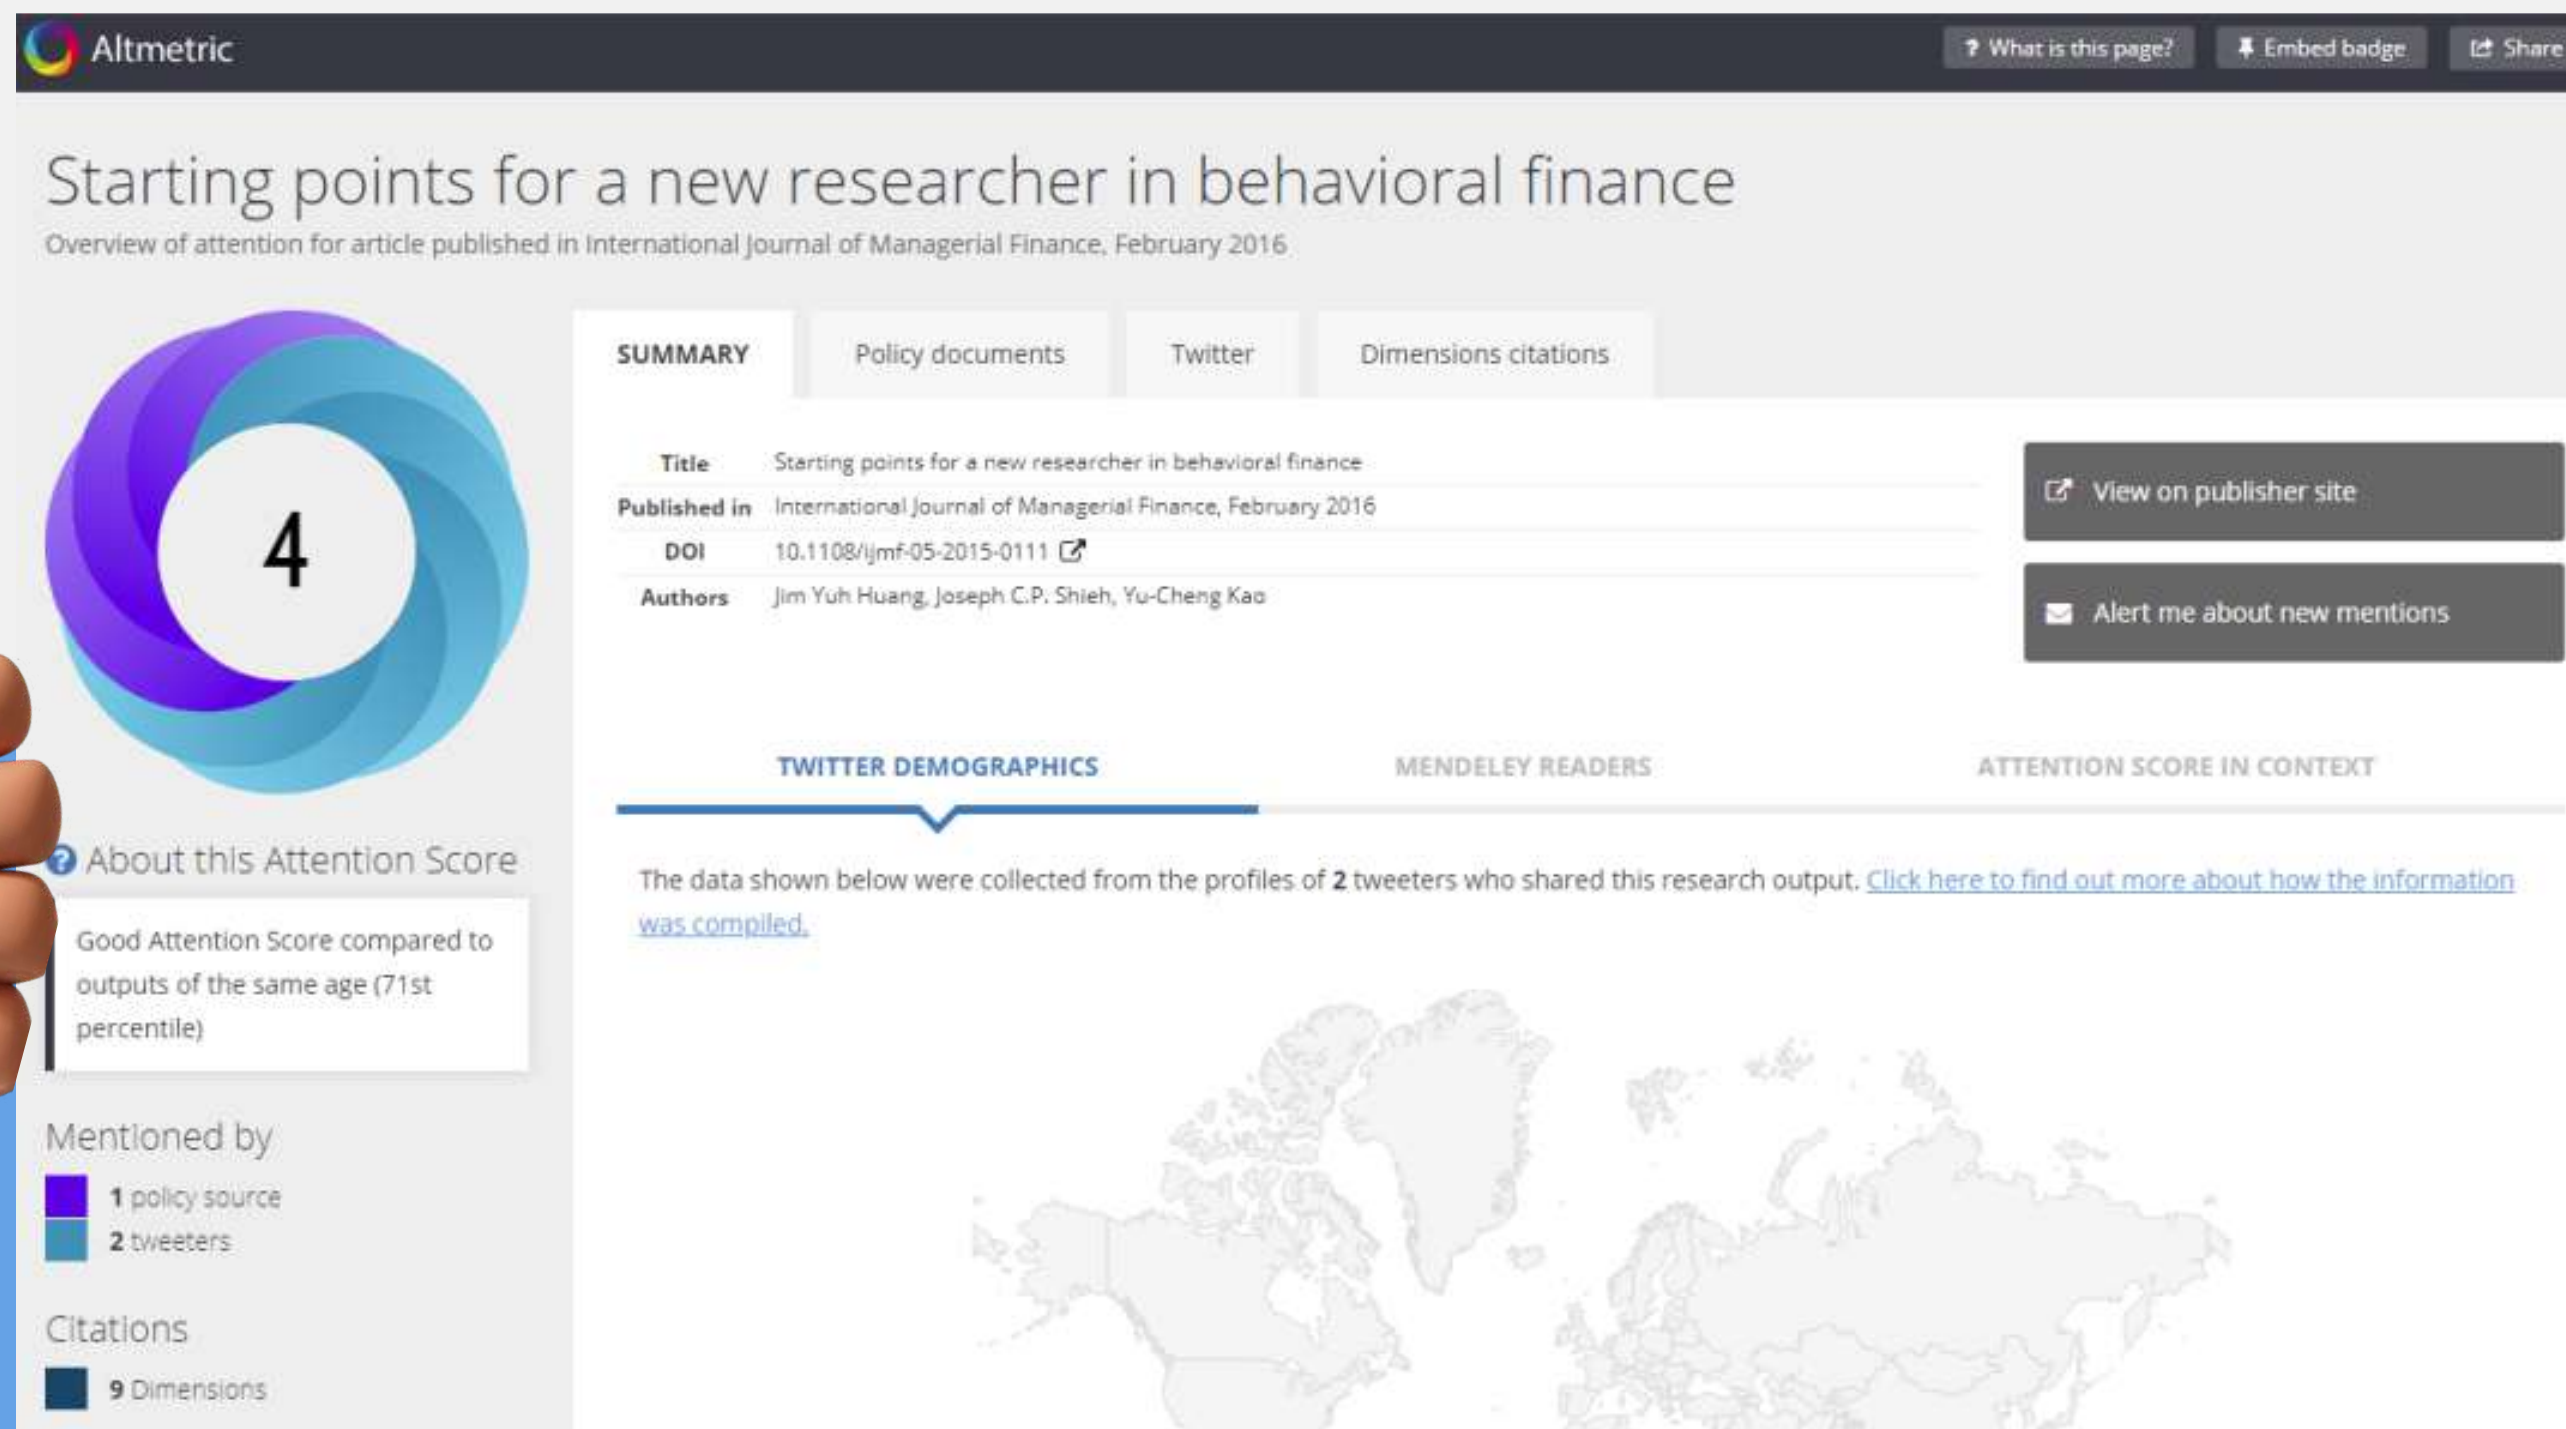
Altmetric

? What is this page?

Embed badge

Share

Starting points for a new researcher in behavioral finance

Overview of attention for article published in International Journal of Managerial Finance, February 2016

4

About this Attention Score

Good Attention Score compared to outputs of the same age (71st percentile)

Mentioned by

1 policy source

2 tweeters

Citations

9 Dimensions

SUMMARY

Policy documents

Twitter

Dimensions citations

| Title | Starting points for a new researcher in behavioral finance |
|---|---|
| Published in | International Journal of Managerial Finance, February 2016 |
| DOI | 10.1108/ijmf-05-2015-0111 |
| Authors | Jim Yuh Huang, Joseph C.P. Shieh, Yu-Cheng Kao |

View on publisher site

Alert me about new mentions

TWITTER DEMOGRAPHICS

MENDELEY READERS

ATTENTION SCORE IN CONTEXT

The data shown below were collected from the profiles of 2 tweeters who shared this research output. Click here to find out more about how the information was compiled.